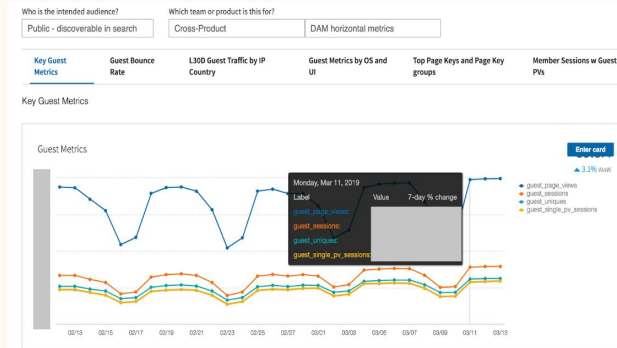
Who is the intended audience?

Public - discoverable in search

Which team or product is this for?

Cross-Product

DAM horizontal metrics

Key Guest Metrics

Guest Bounce Rate

L30D Guest Traffic by IP Country

Guest Metrics by OS and UI

Top Page Keys and Page Key groups

Member Sessions w Guest PVs

Key Guest Metrics

Guest Metrics

Enter card

▲ 3.1% dow

Monday, Mar 11, 2019

Label

Value

7-day % change

guest_page_views:

guest_sessions:

guest_uniques:

guest_single_pv_sessions:

guest_page_views
guest_sessions
guest_uniques
guest_single_pv_sessions

02/13 02/15 02/17 02/19 02/21 02/23 02/25 02/27 03/01 03/03 03/05 03/07 03/09 03/11 03/13